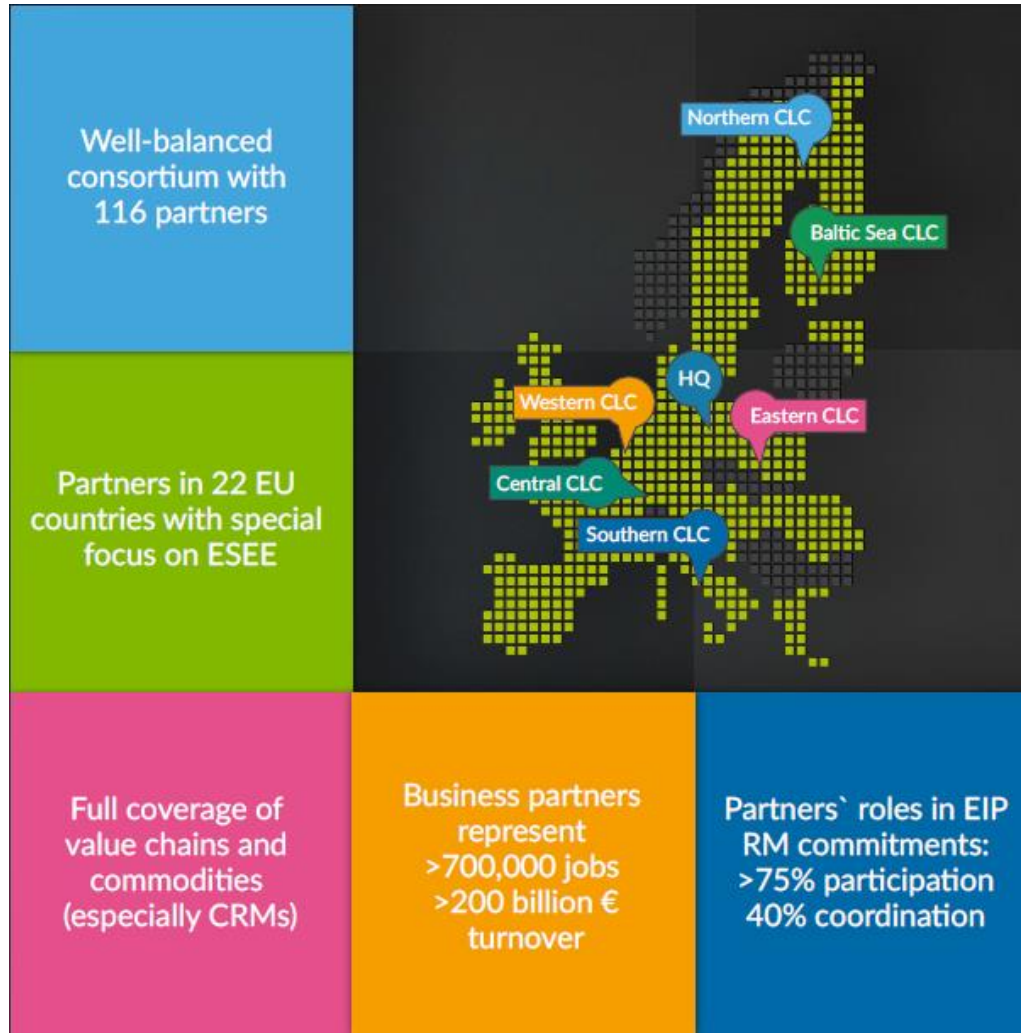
Well-balanced consortium with 116 partners

Northern CLC

Baltic Sea CLC

HQ

Western CLC

Eastern CLC

Central CLC

Southern CLC

Partners in 22 EU countries with special focus on ESEE

Full coverage of value chains and commodities (especially CRMs)

Business partners represent >700,000 jobs >200 billion € turnover

Partners` roles in EIP RM commitments: >75% participation 40% coordination